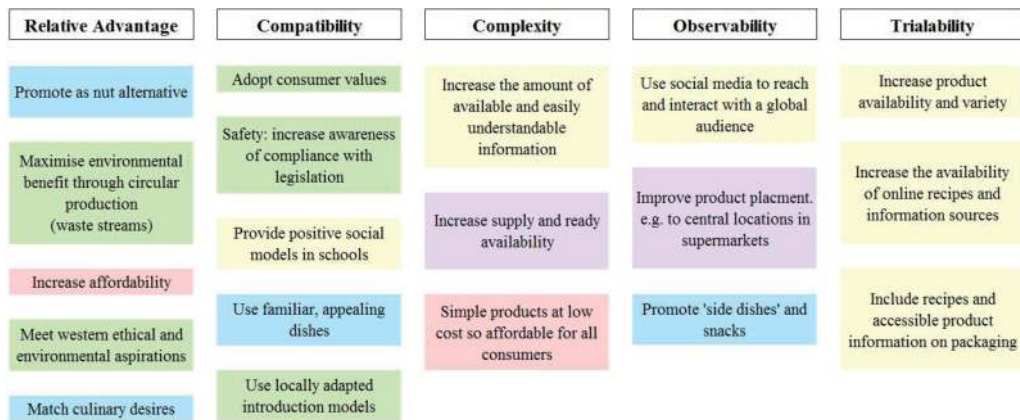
Relative Advantage

Promote as nut alternative

Maximise environmental benefit through circular production (waste streams)

Increase affordability

Meet western ethical and environmental aspirations

Match culinary desires

Compatibility

Adopt consumer values

Safety: increase awareness of compliance with legislation

Provide positive social models in schools

Use familiar, appealing dishes

Use locally adapted introduction models

Complexity

Increase the amount of available and easily understandable information

Increase supply and ready availability

Simple products at low cost so affordable for all consumers

Observability

Use social media to reach and interact with a global audience

Improve product placment. e.g. to central locations in supermarkets

Promote 'side dishes' and snacks

Trialability

Increase product availability and variety

Increase the availability of online recipes and information sources

Include recipes and accessible product information on packaging